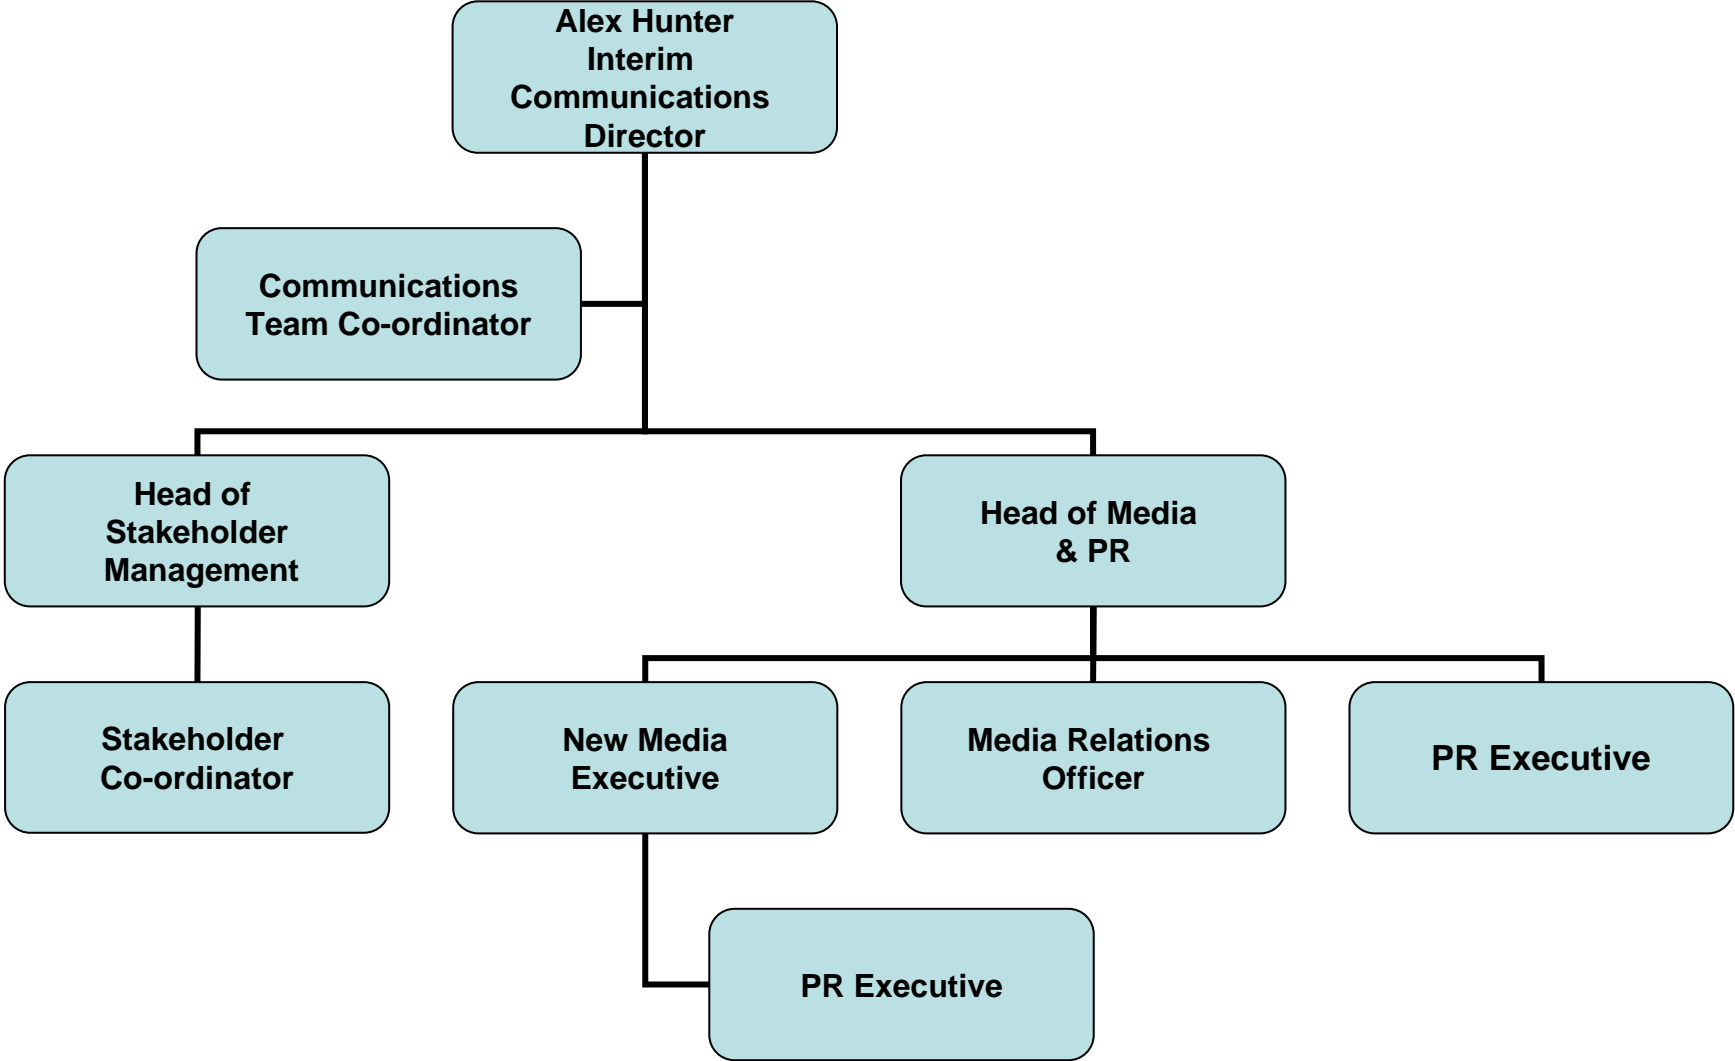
Alex Hunter
Interim
Communications
Director

Communications
Team Co-ordinator

Head of
Stakeholder
Management

Head of Media
& PR

Stakeholder
Co-ordinator

New Media
Executive

Media Relations
Officer

PR Executive

PR Executive